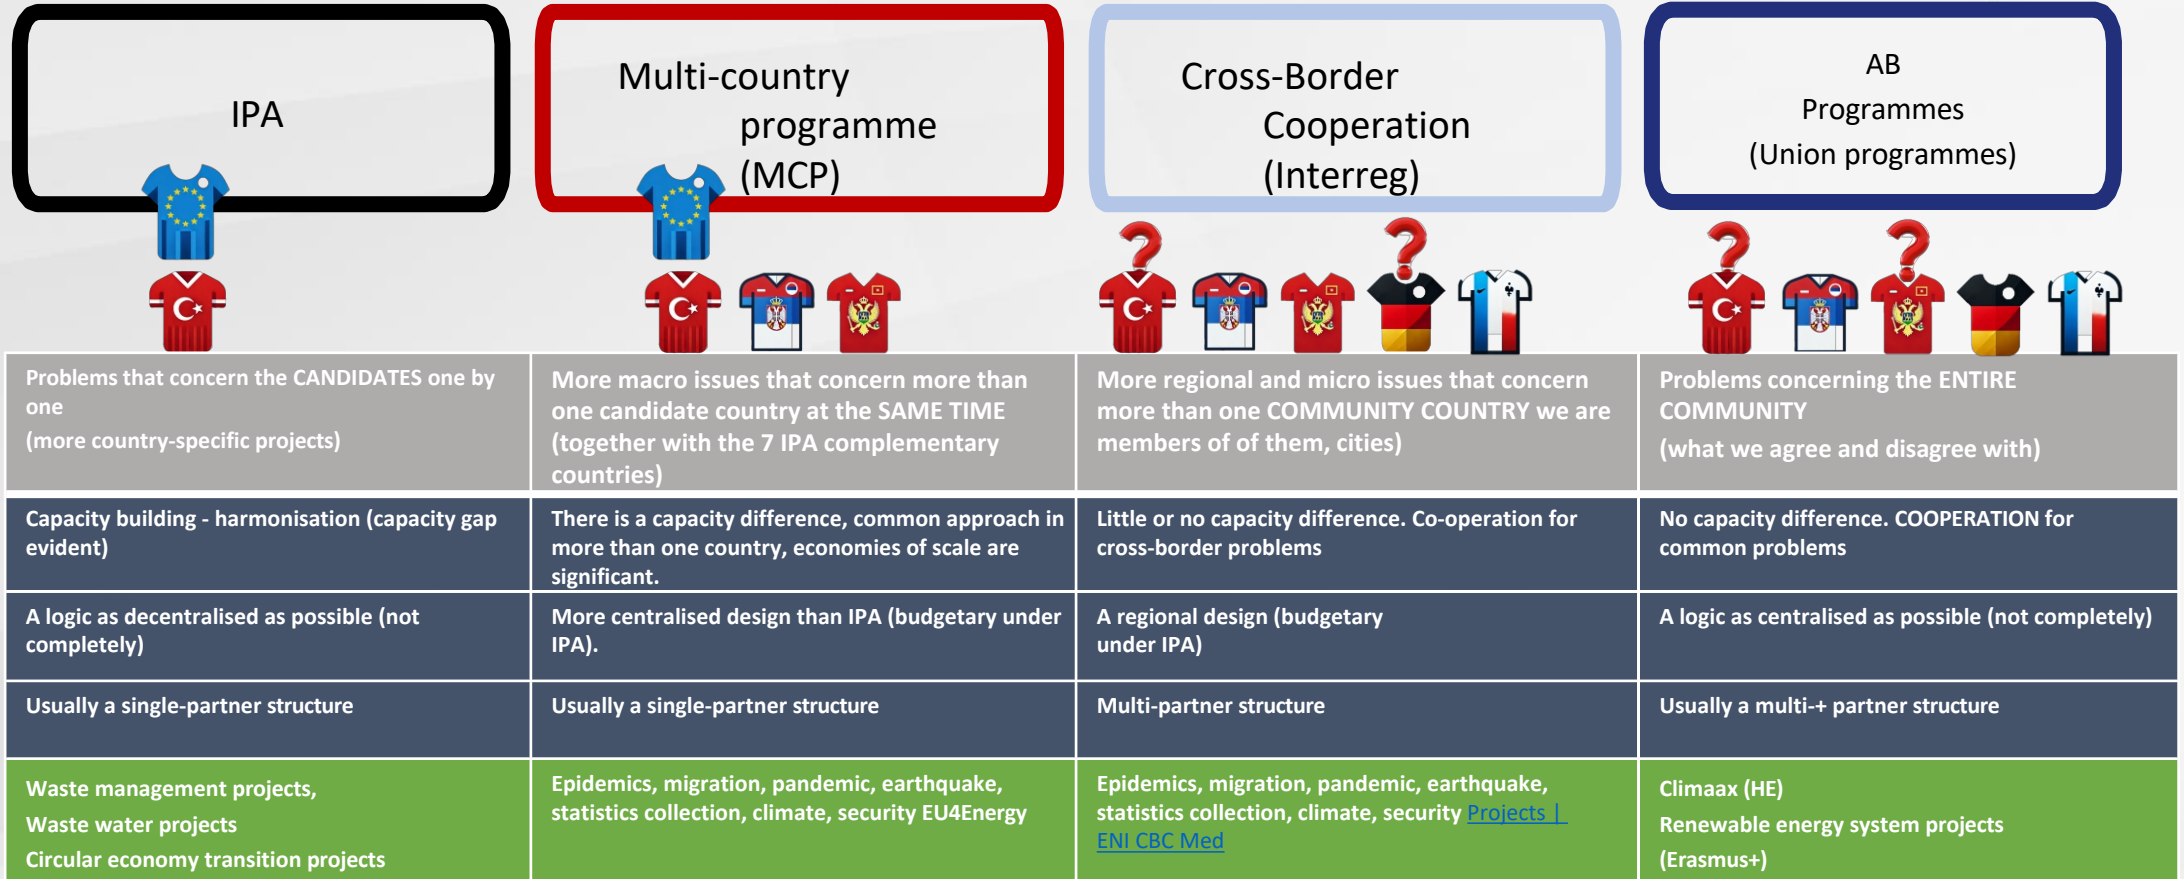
| IPA | Multi-country programme (MCP) | Cross-Border Cooperation (Interreg) | AB Programmes (Union programmes) |
|---|---|---|---|
| Problems that concern the CANDIDATES one by one (more country-specific projects) | More macro issues that concern more than one candidate country at the SAME TIME (together with the 7 IPA complementary countries) | More regional and micro issues that concern more than one COMMUNITY COUNTRY we are members of of them, cities) | Problems concerning the ENTIRE COMMUNITY (what we agree and disagree with) |
| Capacity building - harmonisation (capacity gap evident) | There is a capacity difference, common approach in more than one country, economies of scale are significant. | Little or no capacity difference. Co-operation for cross-border problems | No capacity difference. COOPERATION for common problems |
| A logic as decentralised as possible (not completely) | More centralised design than IPA (budgetary under IPA). | A regional design (budgetary under IPA) | A logic as centralised as possible (not completely) |
| Usually a single-partner structure | Usually a single-partner structure | Multi-partner structure | Usually a multi-+ partner structure |
| Waste management projects, Waste water projects Circular economy transition projects | Epidemics, migration, pandemic, earthquake, statistics collection, climate, security EU4Energy | Epidemics, migration, pandemic, earthquake, statistics collection, climate, security Projects \| ENI CBC Med | Climaax (HE) Renewable energy system projects (Erasmus+) |